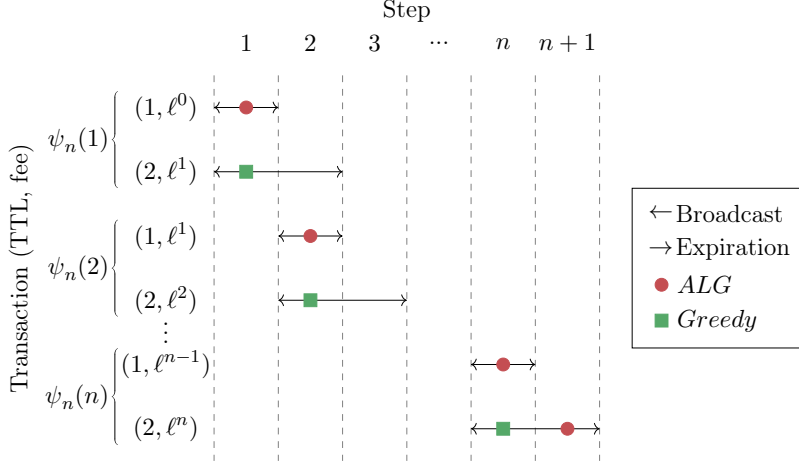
Step

1 2 3 ··· $n$ $n+1$

Transaction (TTL, fee)

$\psi_n(1)$ $(1, \ell^0)$ $(2, \ell^1)$

$\psi_n(2)$ $(1, \ell^1)$ $(2, \ell^2)$

⋮

$\psi_n(n)$ $(1, \ell^{n-1})$ $(2, \ell^n)$

← Broadcast
→ Expiration
$ALG$
$Greedy$